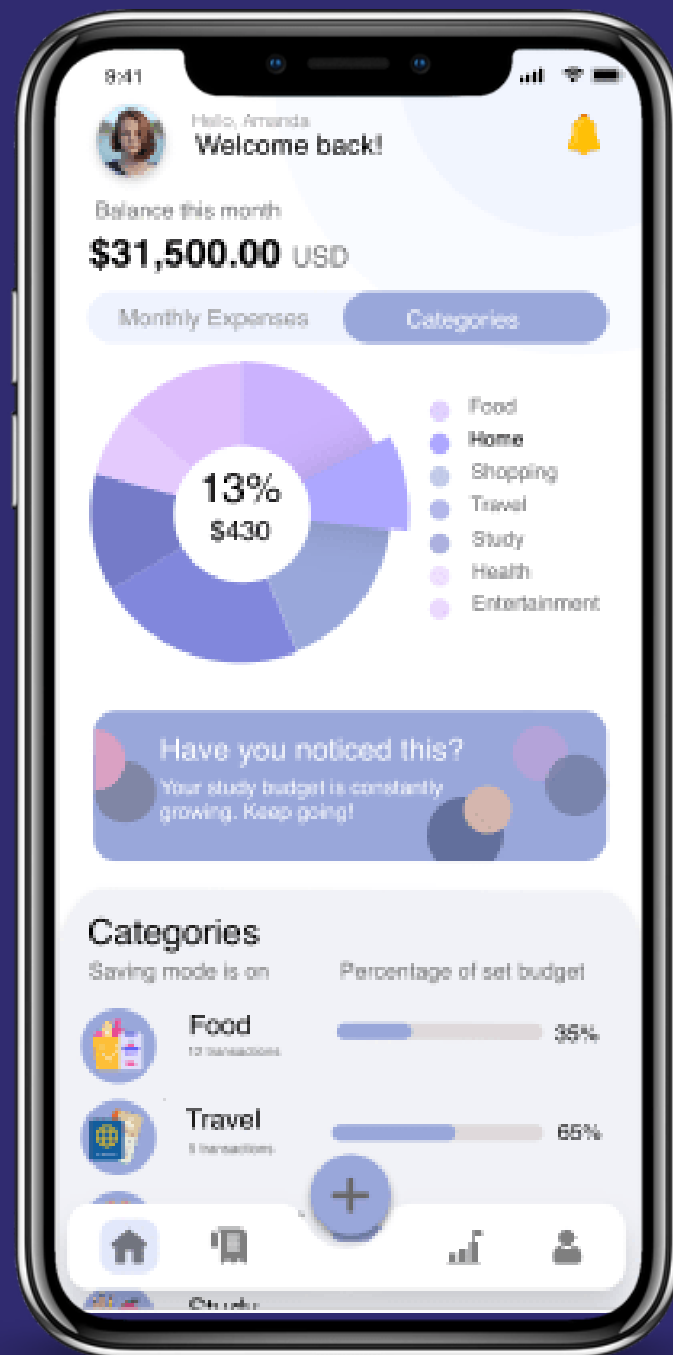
9:41

Hello, Amanda
Welcome back!

Balance this month
$31,500.00 USD

Monthly Expenses
Categories

13%
$430

Food
Home
Shopping
Travel
Study
Health
Entertainment

Have you noticed this?
Your study budget is constantly growing. Keep going!

Categories
Saving mode is on
Percentage of set budget

Food
12 transactions
35%

Travel
5 transactions
65%

Study